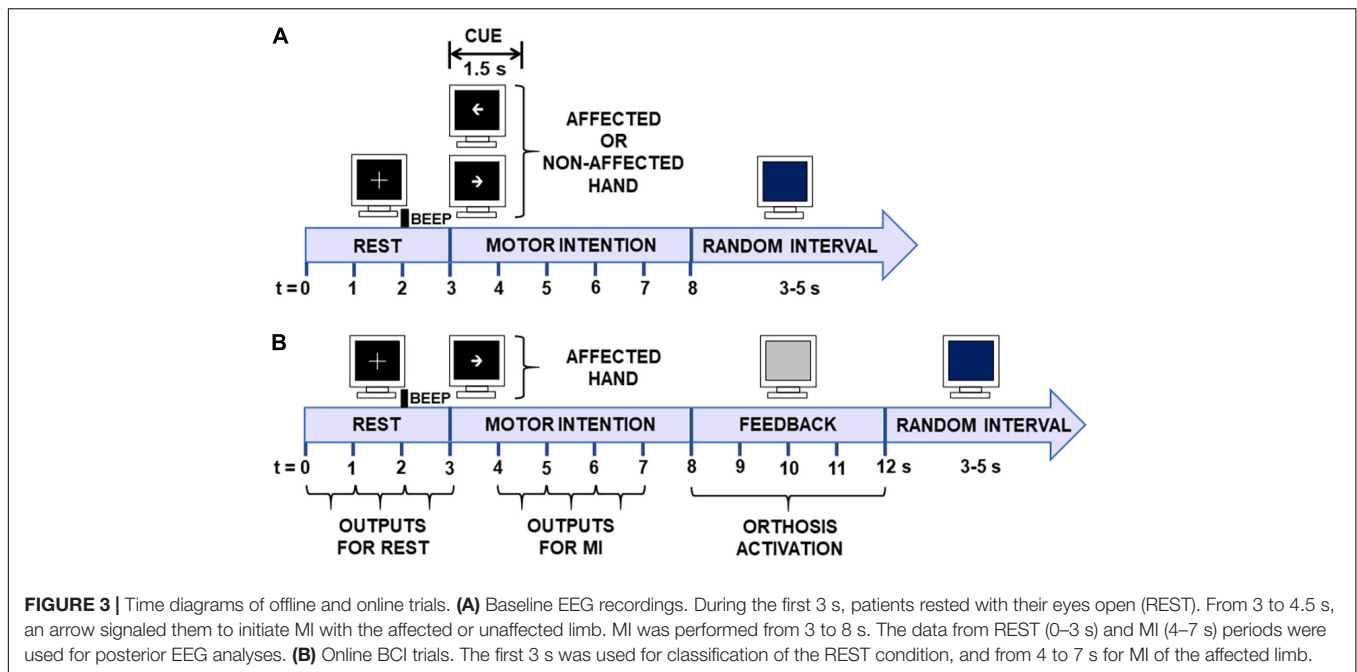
A

CUE
1.5 s

AFFECTED
OR
NON-AFFECTED
HAND

BEEP

REST | MOTOR INTENTION | RANDOM INTERVAL

t = 0 1 2 3 4 5 6 7 8 3-5 s

B

AFFECTED
HAND

BEEP

REST | MOTOR INTENTION | FEEDBACK | RANDOM INTERVAL

t = 0 1 2 3 4 5 6 7 8 9 10 11 12 s 3-5 s

OUTPUTS
FOR REST

OUTPUTS
FOR MI

ORTHOSIS
ACTIVATION

FIGURE 3 | Time diagrams of offline and online trials. (A) Baseline EEG recordings. During the first 3 s, patients rested with their eyes open (REST). From 3 to 4.5 s, an arrow signaled them to initiate MI with the affected or unaffected limb. MI was performed from 3 to 8 s. The data from REST (0–3 s) and MI (4–7 s) periods were used for posterior EEG analyses. (B) Online BCI trials. The first 3 s was used for classification of the REST condition, and from 4 to 7 s for MI of the affected limb.